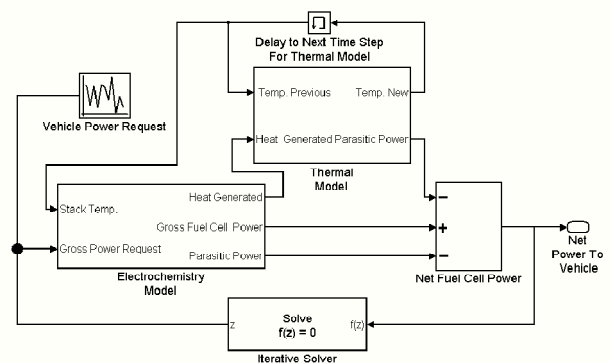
Delay to Next Time Step For Thermal Model

Vehicle Power Request

Temp. Previous

Temp. New

Heat Generated

Parasitic Power

Thermal Model

Stack Temp.

Heat Generated

Gross Fuel Cell Power

Gross Power Request

Parasitic Power

Electrochemistry Model

−

+

−

Net Fuel Cell Power

Net Power To Vehicle

z

Solve
f(z) = 0

f(z)

Iterative Solver